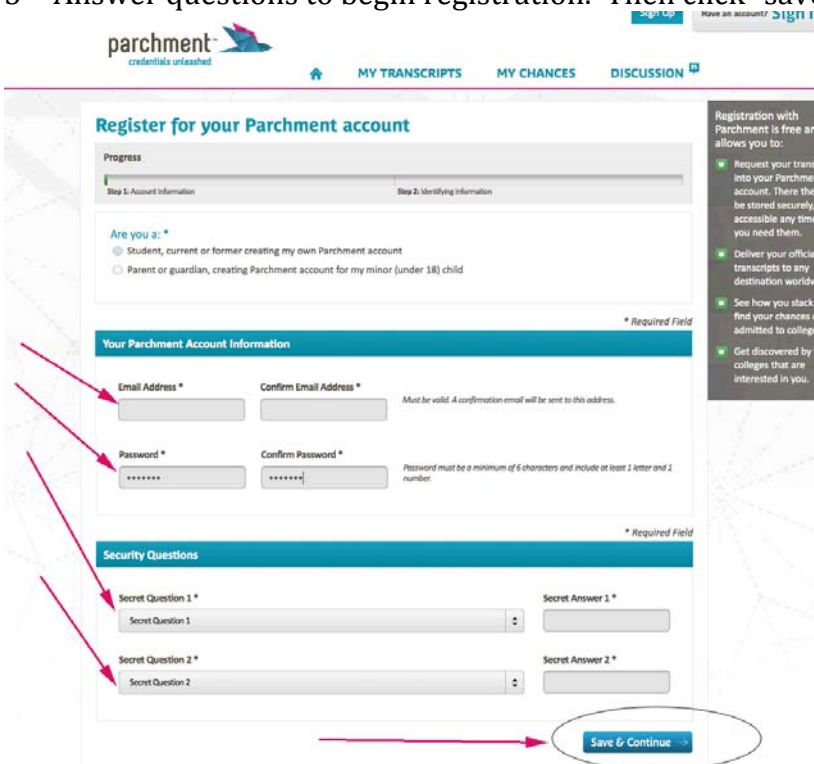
3 Answer questions to begin registration. Then click "save

Sign Up Have an account? Sign I

parchment credentials unleashed

MY TRANSCRIPTS MY CHANCES DISCUSSION

Register for your Parchment account

Progress

Step 1: Account Information Step 2: Identifying Information

Are you a: *
Student, current or former creating my own Parchment account
Parent or guardian, creating Parchment account for my minor (under 18) child

* Required Field

Your Parchment Account Information

Email Address * Confirm Email Address * Must be valid. A confirmation email will be sent to this address.

Password * Confirm Password * Password must be a minimum of 6 characters and include at least 1 letter and 1 number.

••••••• •••••••

* Required Field

Security Questions

Secret Question 1 * Secret Answer 1 *
Secret Question 1

Secret Question 2 * Secret Answer 2 *
Secret Question 2

Save & Continue

Registration with Parchment is free ar allows you to:

Request your trans into your Parchme account. There the be stored securely, accessible any tim you need them.

Deliver your officia transcripts to any destination worldw

See how you stack find your chances admitted to colleg

Get discovered by colleges that are interested in you.